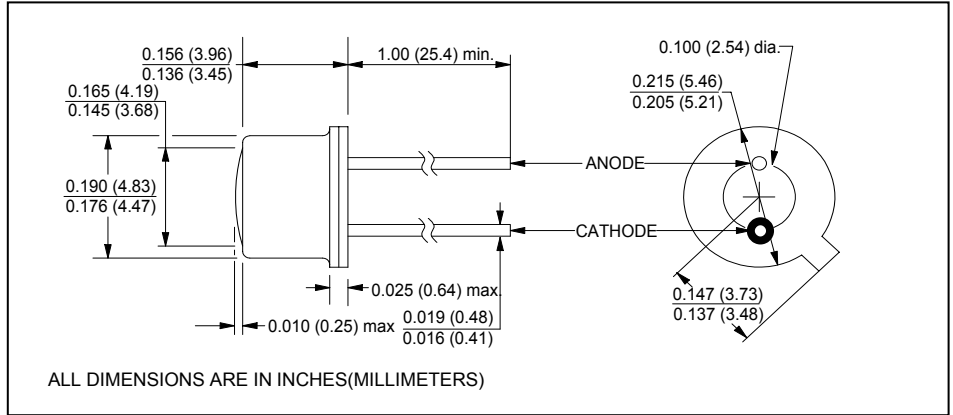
$\frac{0.156\ (3.96)}{0.136\ (3.45)}$

1.00 (25.4) min.

0.100 (2.54) dia.

$\frac{0.165\ (4.19)}{0.145\ (3.68)}$

$\frac{0.215\ (5.46)}{0.205\ (5.21)}$

ANODE

$\frac{0.190\ (4.83)}{0.176\ (4.47)}$

CATHODE

0.025 (0.64) max.

$\frac{0.147\ (3.73)}{0.137\ (3.48)}$

0.010 (0.25) max $\frac{0.019\ (0.48)}{0.016\ (0.41)}$

ALL DIMENSIONS ARE IN INCHES(MILLIMETERS)